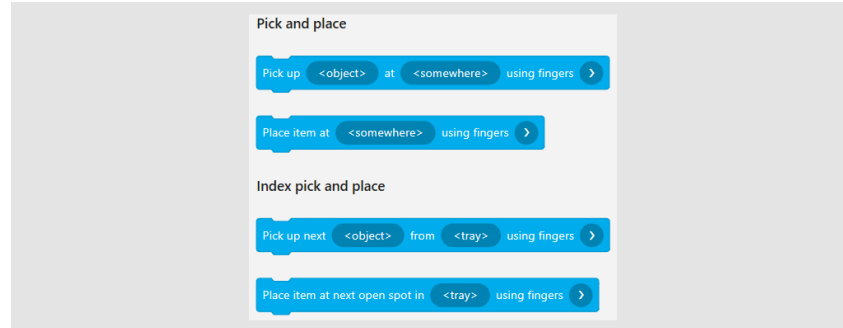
Pick and place

Pick up <object> at <somewhere> using fingers ›

Place item at <somewhere> using fingers ›

Index pick and place

Pick up next <object> from <tray> using fingers ›

Place item at next open spot in <tray> using fingers ›